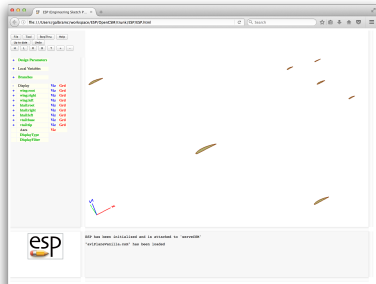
ESP (Engineering Sketch P...

file:///Users/jjpdlarre/workspace/ESP/OpenCSM/trunk/ESP/ESP.html

Search

File Exit StepThru Undo

Save model Help

Design Parameters

Local Variables

Branches

Display
wing:root Viz Grd
wing:right Viz Grd
wing:left Viz Grd
htail:root Viz Grd
htail:right Viz Grd
htail:left Viz Grd
vtail:fore Viz Grd
vtail:tip Viz Grd
Axes Viz
DisplayType
DisplayFilter

esp

ESP has been initialized and is attached to 'serveCSM'

'~atlPlaneParts.csm' has been loaded